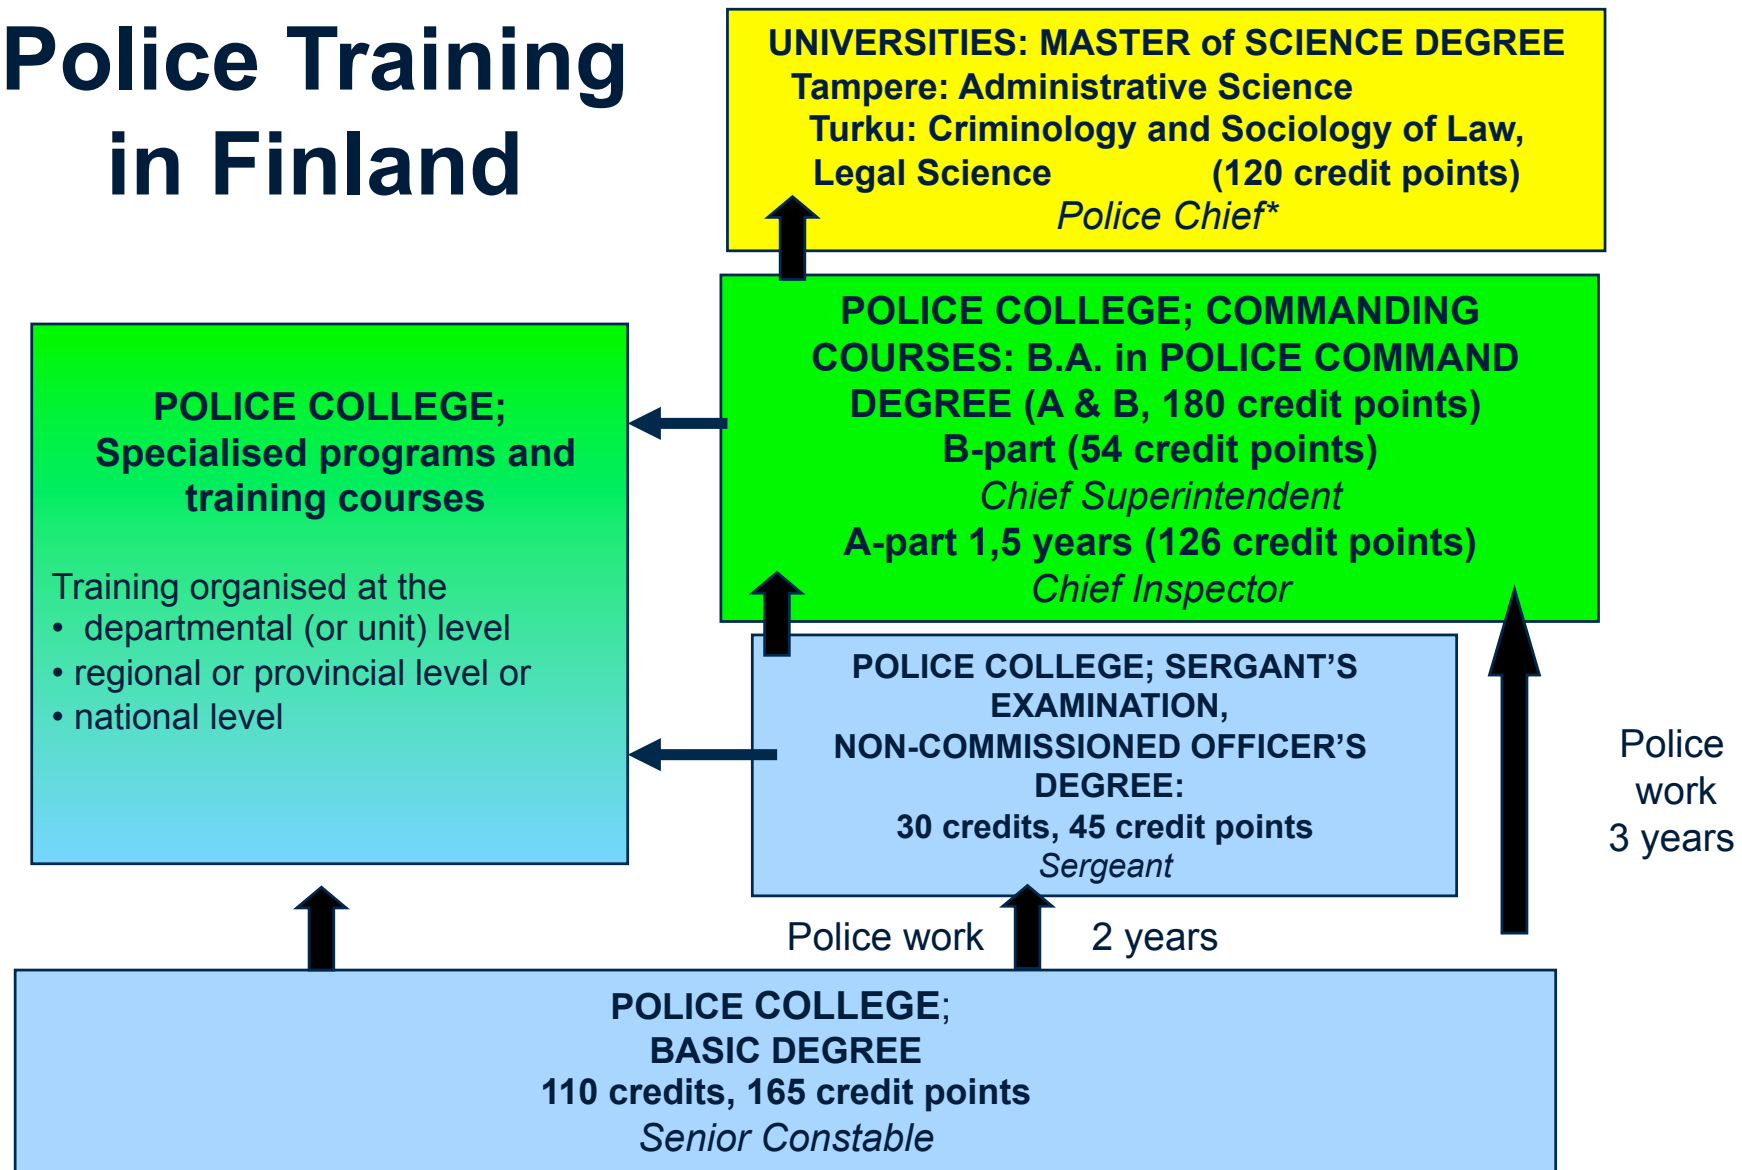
Police Training in Finland

UNIVERSITIES: MASTER of SCIENCE DEGREE
Tampere: Administrative Science
Turku: Criminology and Sociology of Law, Legal Science (120 credit points)
Police Chief*

POLICE COLLEGE; Specialised programs and training courses

Training organised at the
• departmental (or unit) level
• regional or provincial level or
• national level

POLICE COLLEGE; COMMANDING COURSES: B.A. in POLICE COMMAND DEGREE (A & B, 180 credit points)
B-part (54 credit points)
Chief Superintendent
A-part 1,5 years (126 credit points)
Chief Inspector

POLICE COLLEGE; SERGANT'S EXAMINATION,
NON-COMMISSIONED OFFICER'S DEGREE:
30 credits, 45 credit points
Sergeant

Police work 3 years

Police work 2 years

POLICE COLLEGE;
BASIC DEGREE
110 credits, 165 credit points
Senior Constable